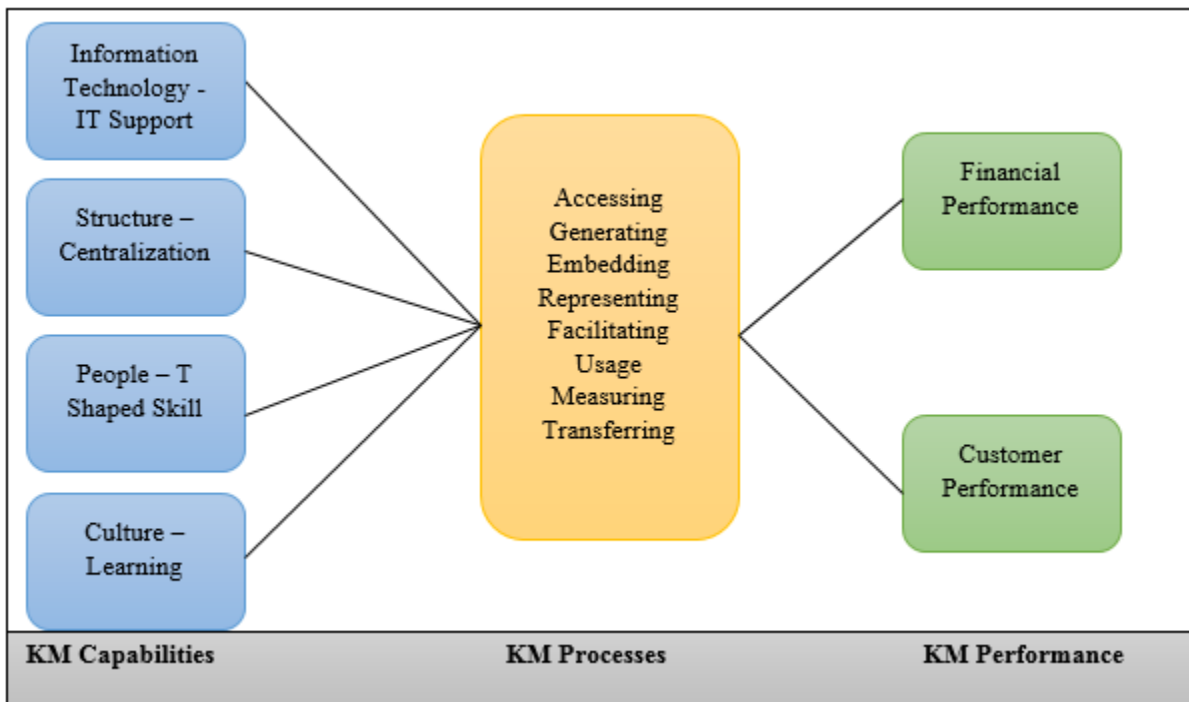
Information Technology - IT Support

Structure – Centralization

People – T Shaped Skill

Culture – Learning

Accessing
Generating
Embedding
Representing
Facilitating
Usage
Measuring
Transferring

Financial Performance

Customer Performance

KM Capabilities

KM Processes

KM Performance